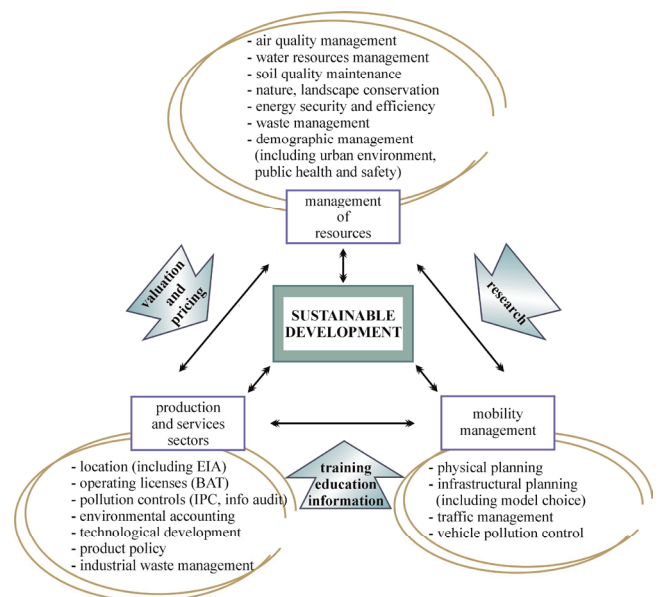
- air quality management
- water resources management
- soil quality maintenance
- nature, landscape conservation
- energy security and efficiency
- waste management
- demographic management (including urban environment, public health and safety)

management of resources

valuation and pricing

research

SUSTAINABLE DEVELOPMENT

production and services sectors

mobility management

training education information

- location (including EIA)
- operating licenses (BAT)
- pollution controls (IPC, info audit)
- environmental accounting
- technological development
- product policy
- industrial waste management

- physical planning
- infrastructural planning (including model choice)
- traffic management
- vehicle pollution control